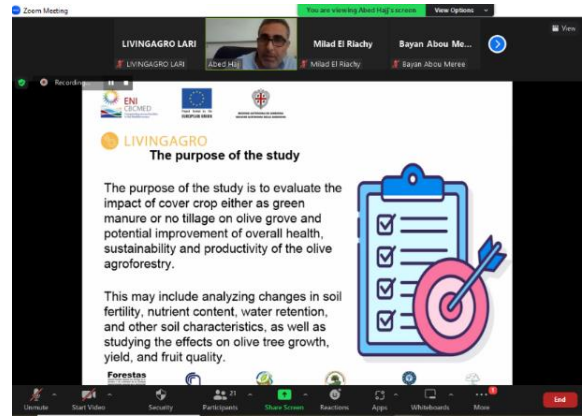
Zoom Meeting

You are viewing Abed Hajj's screen View Options

View

LIVINGAGRO LARI

Milad El Riachy

Bayan Abou Me...

LIVINGAGRO LARI

Abed Hajj

Milad El Riachy

Bayan Abou Meree

Recording...

ENI CBCMED

LIVINGAGRO

The purpose of the study

The purpose of the study is to evaluate the impact of cover crop either as green manure or no tillage on olive grove and potential improvement of overall health, sustainability and productivity of the olive agroforestry.

This may include analyzing changes in soil fertility, nutrient content, water retention, and other soil characteristics, as well as studying the effects on olive tree growth, yield, and fruit quality.

Forestas

Unmute

Start Video

Security

Participants 21

Share Screen

Reactions

Apps

Whiteboards

More

End